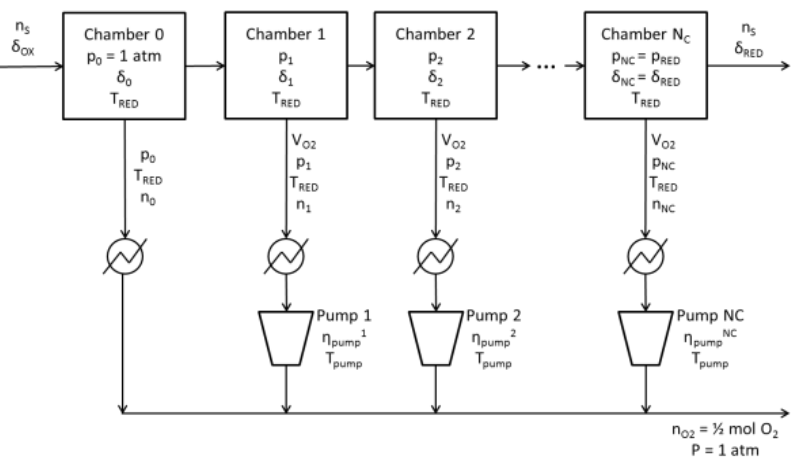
$n_S$
$\delta_{OX}$

Chamber 0
$p_0$ = 1 atm
$\delta_0$
$T_{RED}$

Chamber 1
$p_1$
$\delta_1$
$T_{RED}$

Chamber 2
$p_2$
$\delta_2$
$T_{RED}$

...

Chamber $N_C$
$p_{NC} = p_{RED}$
$\delta_{NC} = \delta_{RED}$
$T_{RED}$

$n_S$
$\delta_{RED}$

$p_0$
$T_{RED}$
$n_0$

$V_{O2}$
$p_1$
$T_{RED}$
$n_1$

$V_{O2}$
$p_2$
$T_{RED}$
$n_2$

$V_{O2}$
$p_{NC}$
$T_{RED}$
$n_{NC}$

Pump 1
$\eta_{pump}^1$
$T_{pump}$

Pump 2
$\eta_{pump}^2$
$T_{pump}$

Pump NC
$\eta_{pump}^{NC}$
$T_{pump}$

$n_{O2}$ = ½ mol $O_2$
P = 1 atm